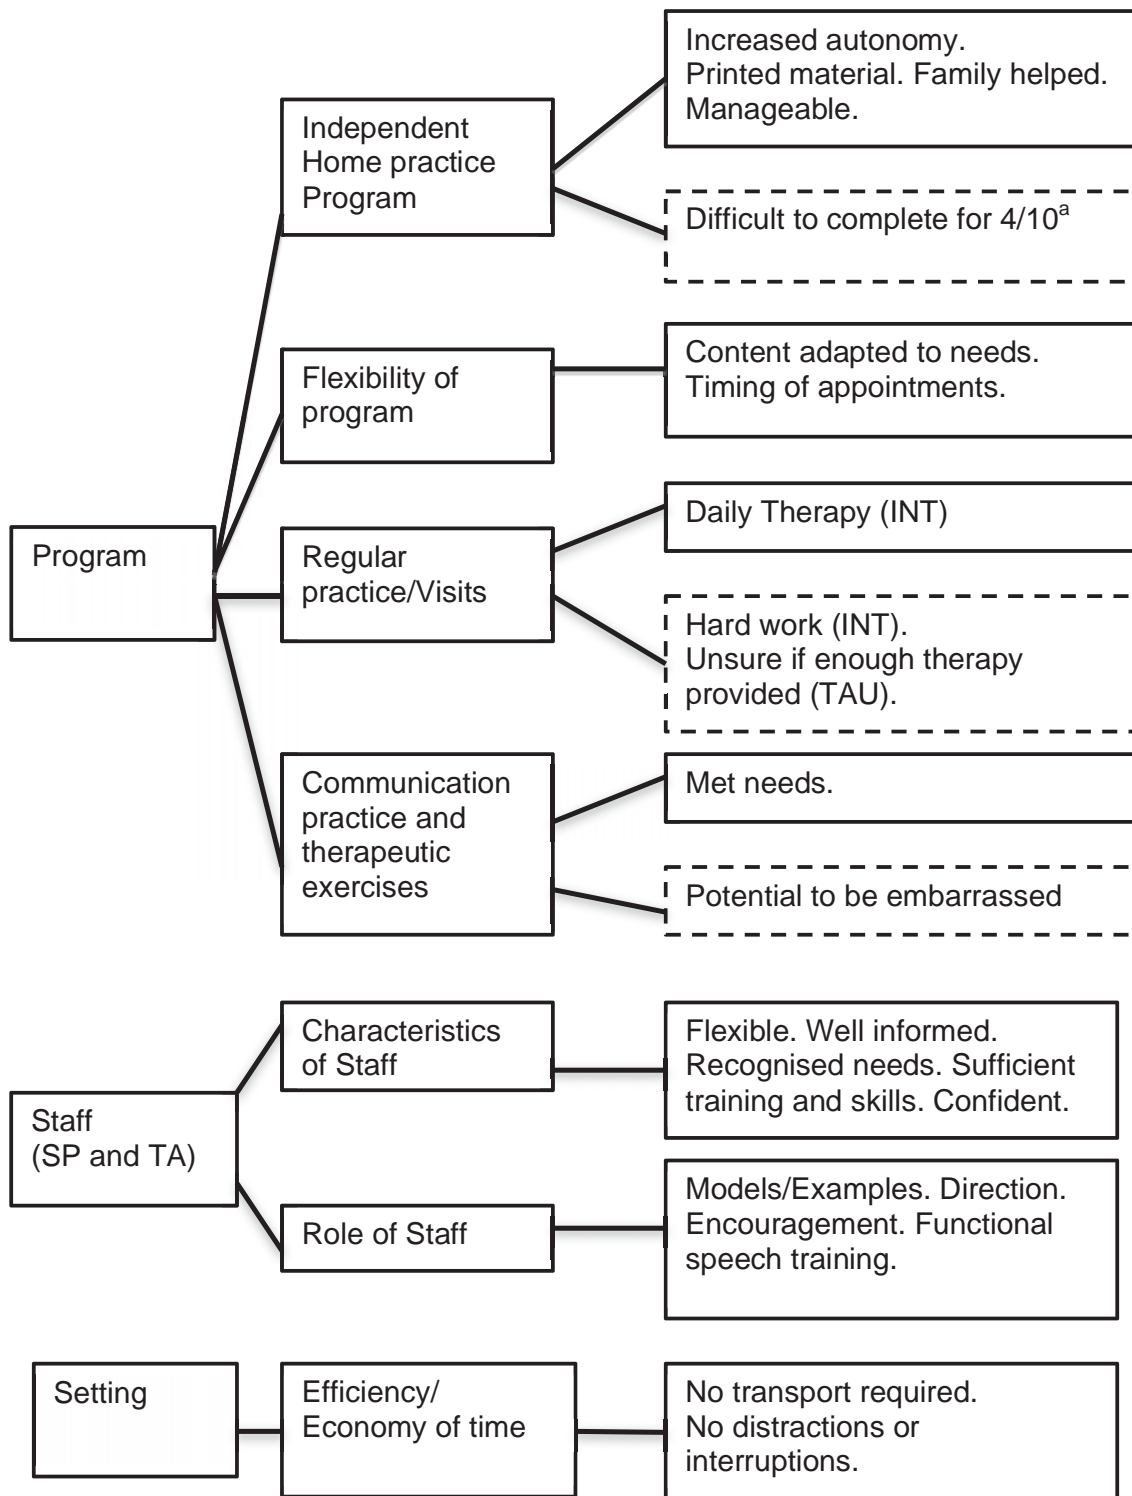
Program

Independent Home practice Program

Increased autonomy. Printed material. Family helped. Manageable.

Difficult to complete for $4/10^{a}$

Flexibility of program

Content adapted to needs. Timing of appointments.

Regular practice/Visits

Daily Therapy (INT)

Hard work (INT). Unsure if enough therapy provided (TAU).

Communication practice and therapeutic exercises

Met needs.

Potential to be embarrassed

Staff (SP and TA)

Characteristics of Staff

Flexible. Well informed. Recognised needs. Sufficient training and skills. Confident.

Role of Staff

Models/Examples. Direction. Encouragement. Functional speech training.

Setting

Efficiency/ Economy of time

No transport required. No distractions or interruptions.